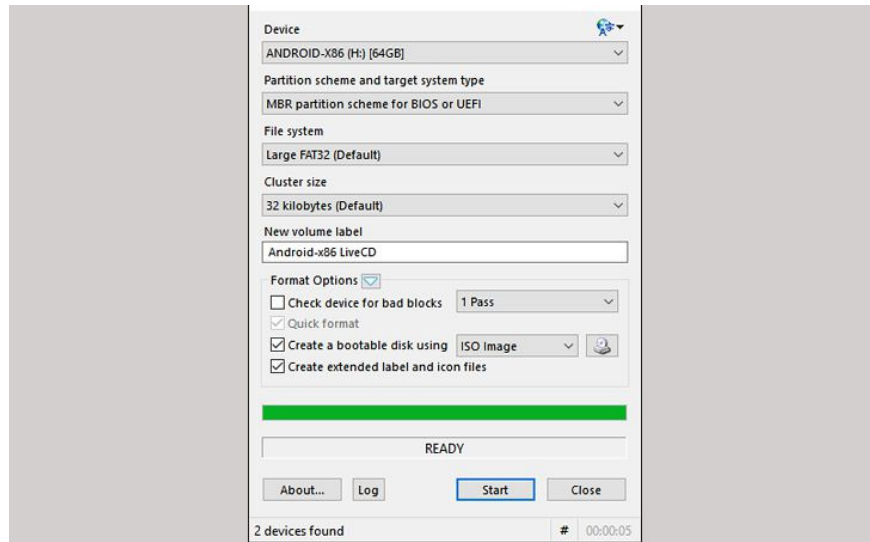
Device

ANDROID-X86 (H:) [64GB]

Partition scheme and target system type

MBR partition scheme for BIOS or UEFI

File system

Large FAT32 (Default)

Cluster size

32 kilobytes (Default)

New volume label

Android-x86 LiveCD

Format Options

Check device for bad blocks

1 Pass

Quick format

Create a bootable disk using

ISO Image

Create extended label and icon files

READY

About...

Log

Start

Close

2 devices found

#

00:00:05